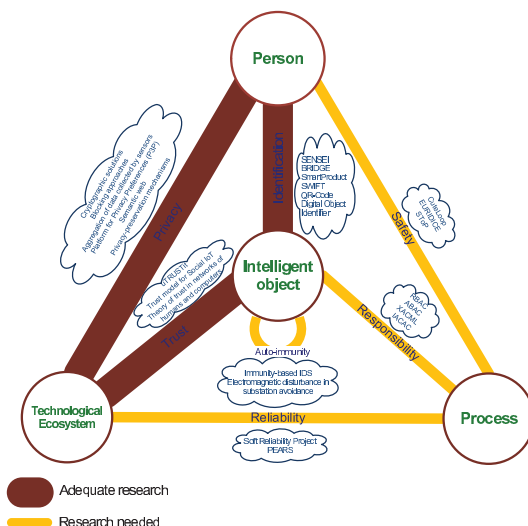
Person

Identification

SENSEI
BRIDGE
SmartProduct
SWIFT
QR-Code
Digital Object
Identifier

Privacy

Cryptographic solutions
Blocking approaches
Aggregation of data collected by sensors
Platform for Privacy Preferences (P3P)
Semantic web
Privacy-preservation mechanisms

Safety

OneLoop
EuRIDICE
STOP

Intelligent object

TRUSTe
Trust model for Social IoT
Theory of trust in networks of humans and computers

Trust

Responsibility

RBAC
ABAC
XACML
UACAC

Auto-immunity

Immunity-based IDS
Electromagnetic disturbance in substation avoidance

Technological Ecosystem

Reliability

Process

Soft Reliability Project
PEARS

Adequate research

Research needed